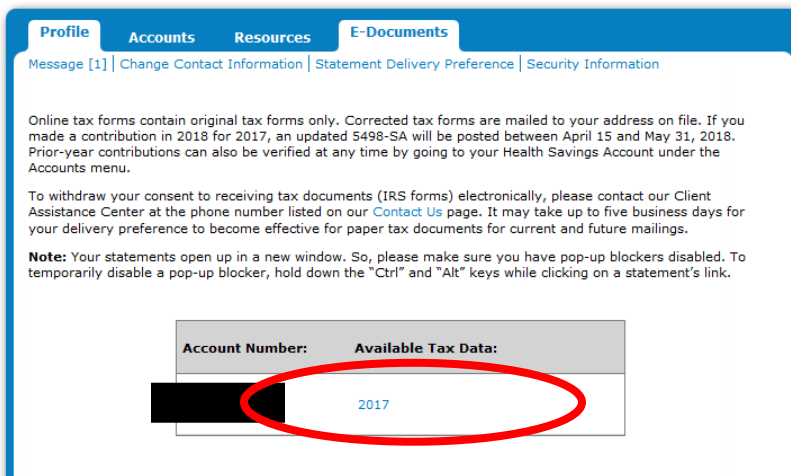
Profile Accounts Resources E-Documents

Message [1] | Change Contact Information | Statement Delivery Preference | Security Information

Online tax forms contain original tax forms only. Corrected tax forms are mailed to your address on file. If you made a contribution in 2018 for 2017, an updated 5498-SA will be posted between April 15 and May 31, 2018. Prior-year contributions can also be verified at any time by going to your Health Savings Account under the Accounts menu.

To withdraw your consent to receiving tax documents (IRS forms) electronically, please contact our Client Assistance Center at the phone number listed on our Contact Us page. It may take up to five business days for your delivery preference to become effective for paper tax documents for current and future mailings.

**Note:** Your statements open up in a new window. So, please make sure you have pop-up blockers disabled. To temporarily disable a pop-up blocker, hold down the "Ctrl" and "Alt" keys while clicking on a statement's link.

| Account Number: | Available Tax Data: |
|---|---|
| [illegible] | 2017 |